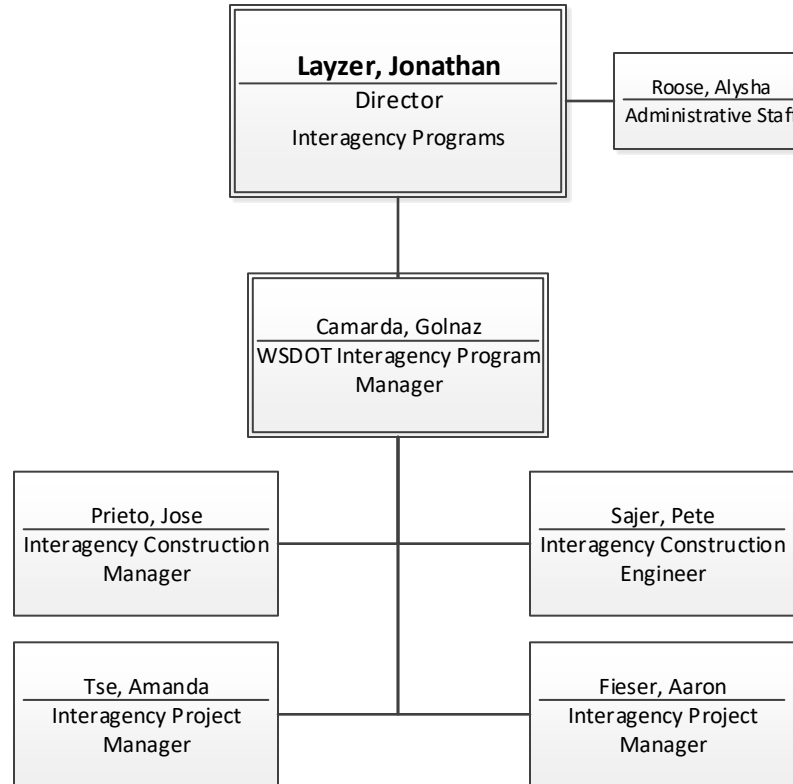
Layzer, Jonathan
Director
Interagency Programs

Roose, Alysha
Administrative Staf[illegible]

Camarda, Golnaz
WSDOT Interagency Program Manager

Prieto, Jose
Interagency Construction Manager

Sajer, Pete
Interagency Construction Engineer

Tse, Amanda
Interagency Project Manager

Fieser, Aaron
Interagency Project Manager